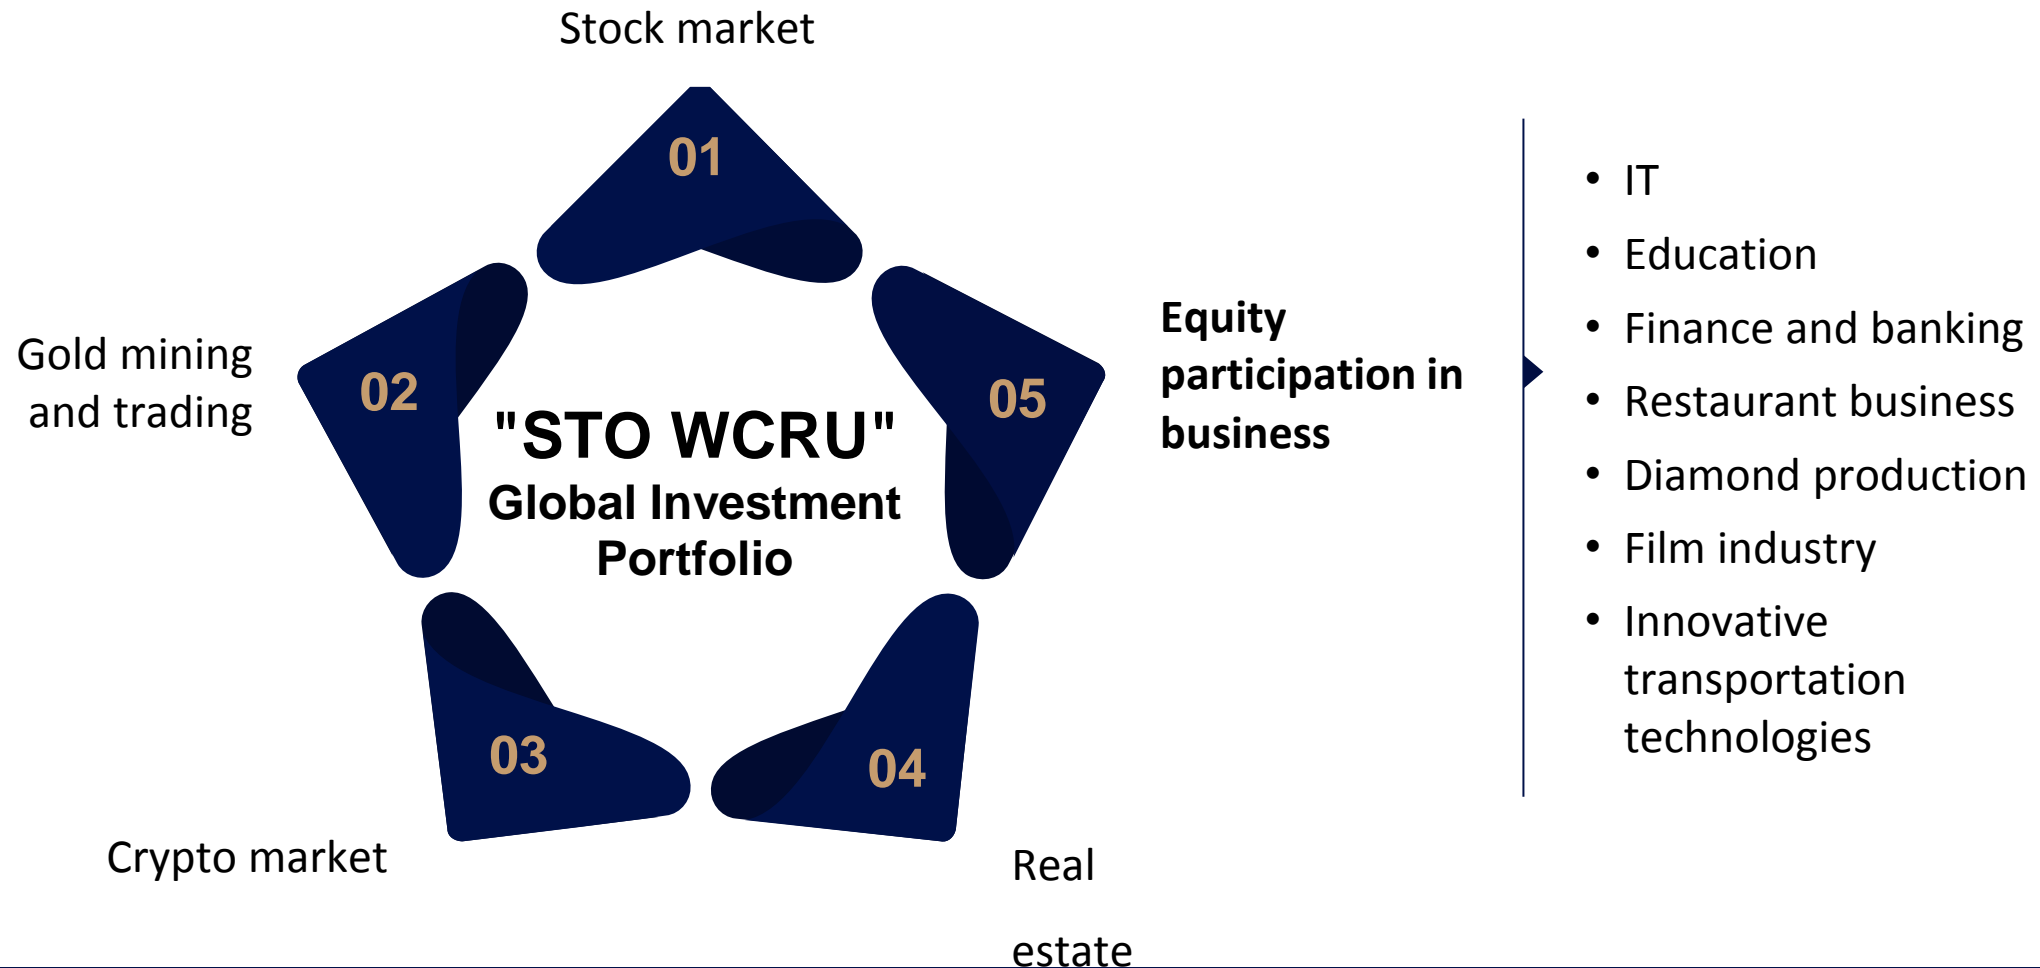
Stock market

01

Gold mining and trading

02

"STO WCRU"
Global Investment Portfolio

05

Equity participation in business

- IT
- Education
- Finance and banking
- Restaurant business
- Diamond production
- Film industry
- Innovative transportation technologies

03

04

Crypto market

Real

estate